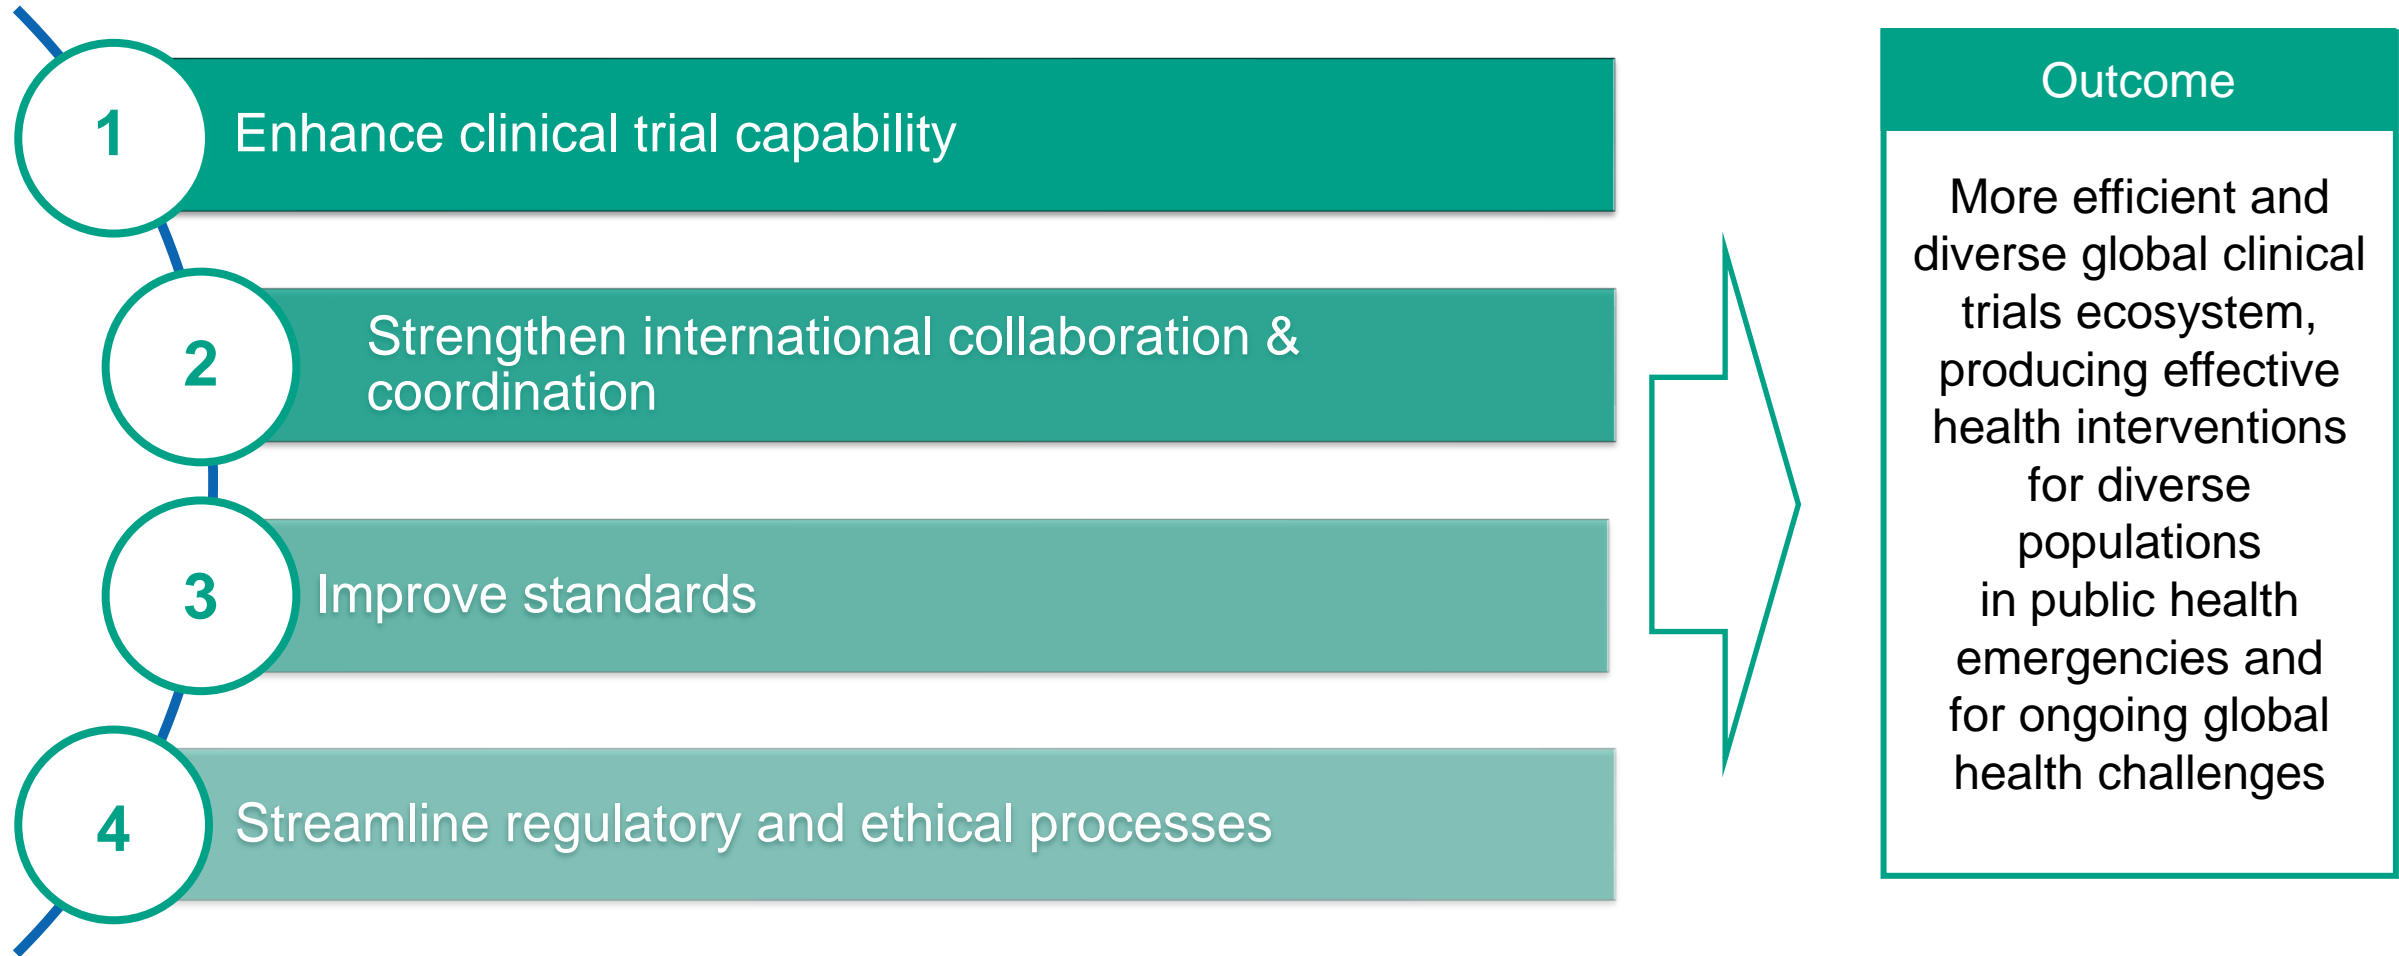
1 Enhance clinical trial capability

2 Strengthen international collaboration & coordination

3 Improve standards

4 Streamline regulatory and ethical processes

Outcome

More efficient and diverse global clinical trials ecosystem, producing effective health interventions for diverse populations in public health emergencies and for ongoing global health challenges